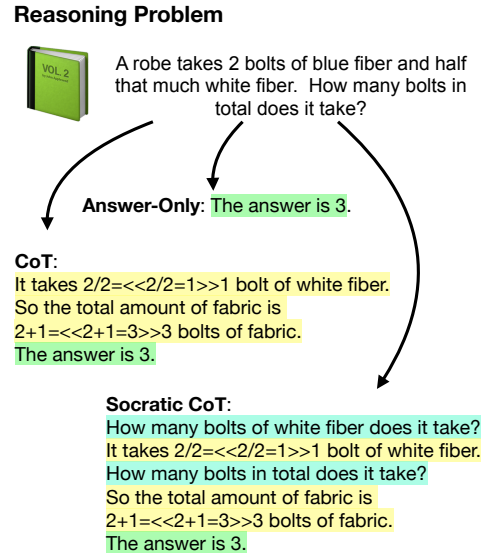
**Reasoning Problem**

VOL. 2

A robe takes 2 bolts of blue fiber and half that much white fiber. How many bolts in total does it take?

**Answer-Only**: The answer is 3.

**CoT**:
It takes 2/2=<<2/2=1>>1 bolt of white fiber.
So the total amount of fabric is 2+1=<<2+1=3>>3 bolts of fabric.
The answer is 3.

**Socratic CoT**:
How many bolts of white fiber does it take?
It takes 2/2=<<2/2=1>>1 bolt of white fiber.
How many bolts in total does it take?
So the total amount of fabric is 2+1=<<2+1=3>>3 bolts of fabric.
The answer is 3.